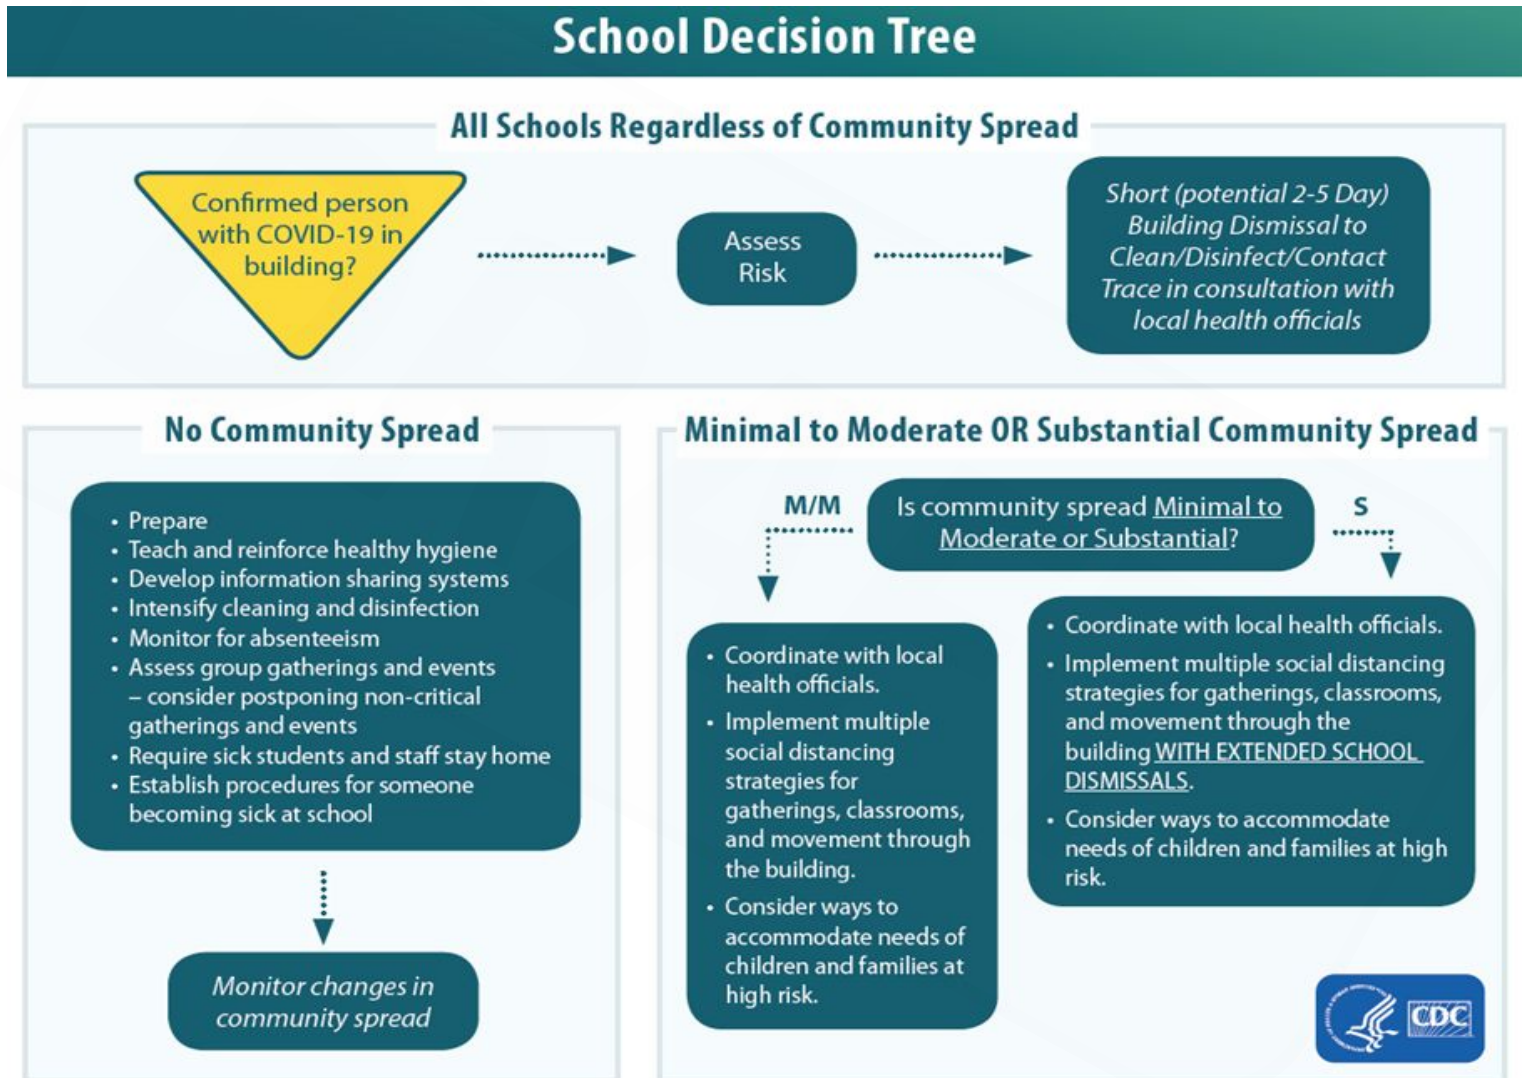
School Decision Tree

All Schools Regardless of Community Spread

Confirmed person with COVID-19 in building?

Assess Risk

Short (potential 2-5 Day) Building Dismissal to Clean/Disinfect/Contact Trace in consultation with local health officials

No Community Spread

- Prepare
- Teach and reinforce healthy hygiene
- Develop information sharing systems
- Intensify cleaning and disinfection
- Monitor for absenteeism
- Assess group gatherings and events – consider postponing non-critical gatherings and events
- Require sick students and staff stay home
- Establish procedures for someone becoming sick at school

Monitor changes in community spread

Minimal to Moderate OR Substantial Community Spread

M/M

Is community spread Minimal to Moderate or Substantial?

S

- Coordinate with local health officials.
- Implement multiple social distancing strategies for gatherings, classrooms, and movement through the building.
- Consider ways to accommodate needs of children and families at high risk.

- Coordinate with local health officials.
- Implement multiple social distancing strategies for gatherings, classrooms, and movement through the building WITH EXTENDED SCHOOL DISMISSALS.
- Consider ways to accommodate needs of children and families at high risk.

CDC